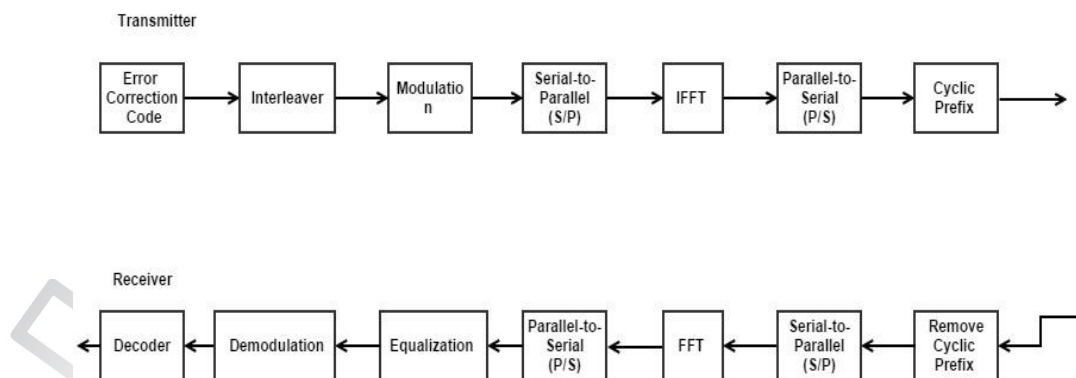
Transmitter

Error Correction Code

Interleaver

Modulatio n

Serial-to-Parallel (S/P)

IFFT

Parallel-to-Serial (P/S)

Cyclic Prefix

Receiver

Remove Cyclic Prefix

Serial-to-Parallel (S/P)

FFT

Parallel-to-Serial (P/S)

Equalization

Demodulation

Decoder